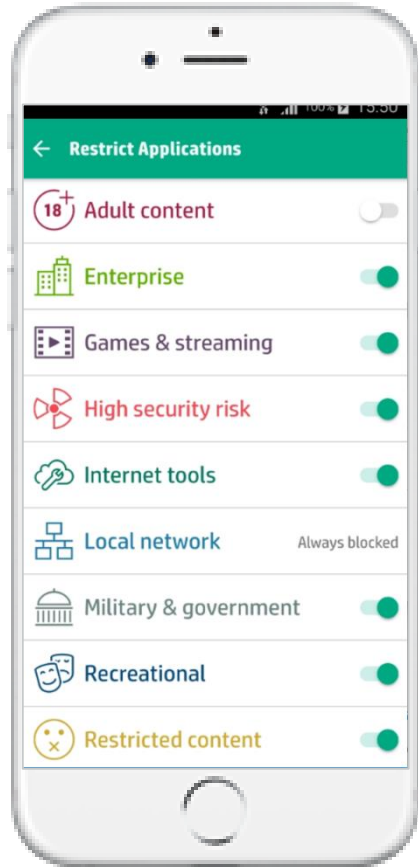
100% 13:50

Restrict Applications

18+ Adult content

Enterprise

Games & streaming

High security risk

Internet tools

Local network Always blocked

Military & government

Recreational

Restricted content